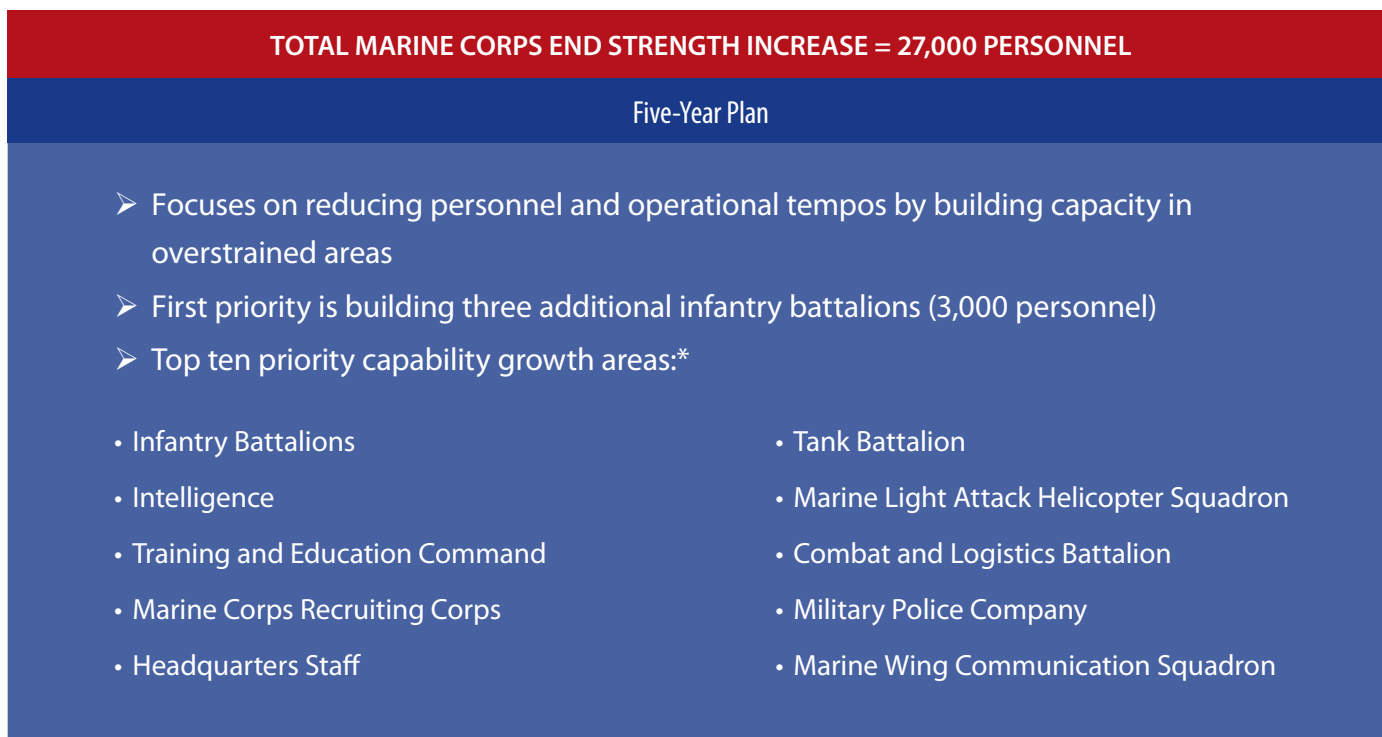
TOTAL MARINE CORPS END STRENGTH INCREASE = 27,000 PERSONNEL

Five-Year Plan

➢ Focuses on reducing personnel and operational tempos by building capacity in overstrained areas
➢ First priority is building three additional infantry battalions (3,000 personnel)
➢ Top ten priority capability growth areas:*

• Infantry Battalions
• Intelligence
• Training and Education Command
• Marine Corps Recruiting Corps
• Headquarters Staff

• Tank Battalion
• Marine Light Attack Helicopter Squadron
• Combat and Logistics Battalion
• Military Police Company
• Marine Wing Communication Squadron